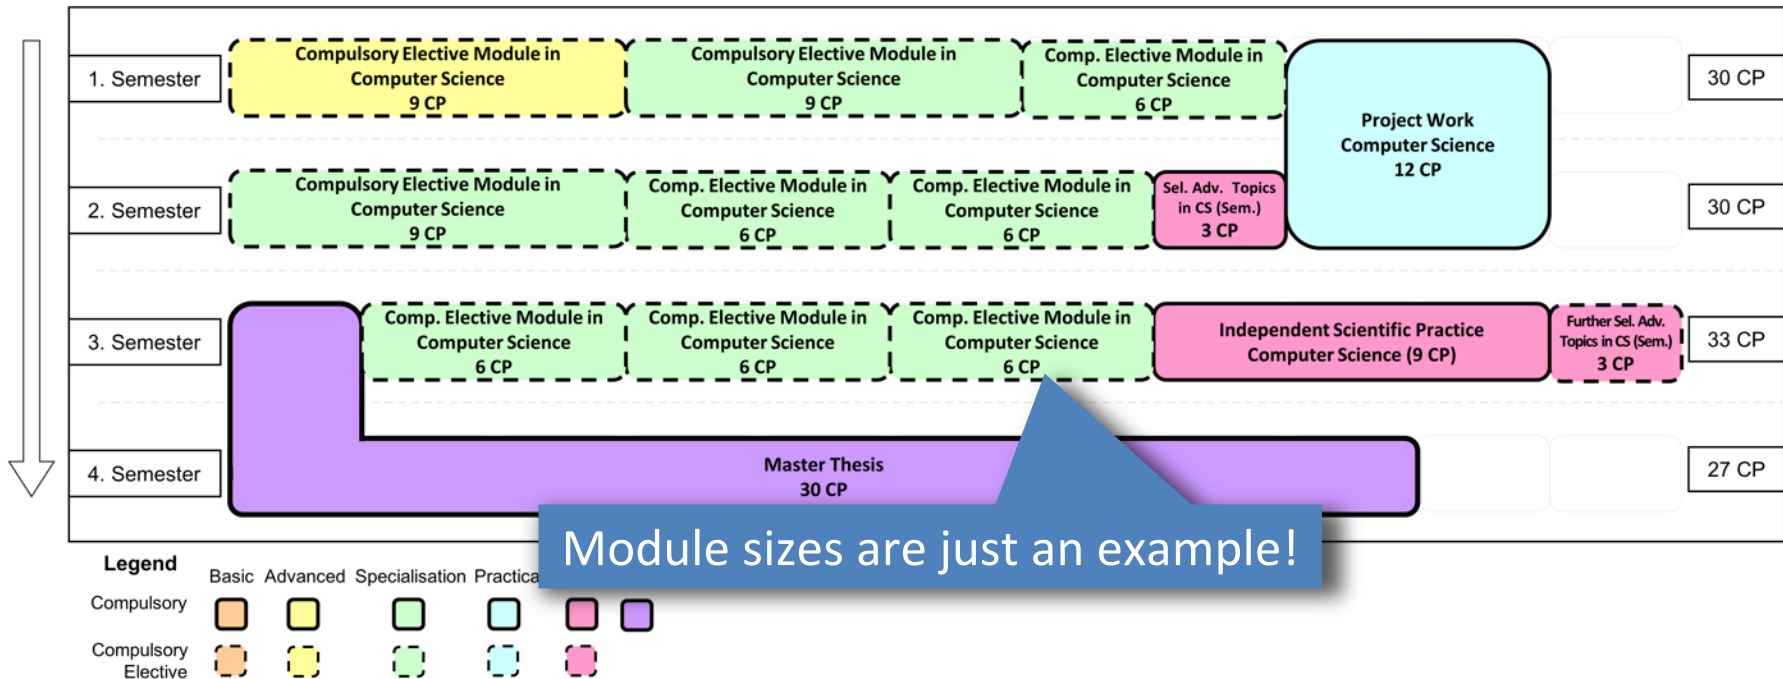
1. Semester

Compulsory Elective Module in Computer Science 9 CP

Compulsory Elective Module in Computer Science 9 CP

Comp. Elective Module in Computer Science 6 CP

Project Work Computer Science 12 CP

30 CP

2. Semester

Compulsory Elective Module in Computer Science 9 CP

Comp. Elective Module in Computer Science 6 CP

Comp. Elective Module in Computer Science 6 CP

Sel. Adv. Topics in CS (Sem.) 3 CP

30 CP

3. Semester

Comp. Elective Module in Computer Science 6 CP

Comp. Elective Module in Computer Science 6 CP

Comp. Elective Module in Computer Science 6 CP

Independent Scientific Practice Computer Science (9 CP)

Further Sel. Adv. Topics in CS (Sem.) 3 CP

33 CP

4. Semester

Master Thesis 30 CP

27 CP

Module sizes are just an example!

Legend

Basic Advanced Specialisation Practica

Compulsory

Compulsory Elective